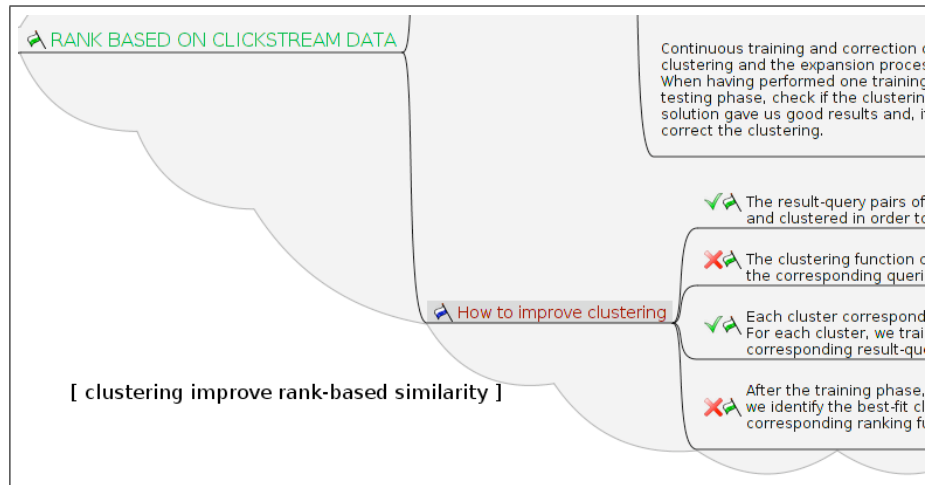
RANK BASED ON CLICKSTREAM DATA

Continuous training and correction of the clustering and the expansion proces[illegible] When having performed one training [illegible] testing phase, check if the clusterin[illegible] solution gave us good results and, i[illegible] correct the clustering.

How to improve clustering

The result-query pairs of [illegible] and clustered in order to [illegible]

The clustering function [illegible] the corresponding queri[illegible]

Each cluster correspond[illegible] For each cluster, we trai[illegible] corresponding result-que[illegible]

After the training phase, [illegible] we identify the best-fit cl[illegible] corresponding ranking fu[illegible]

[ clustering improve rank-based similarity ]